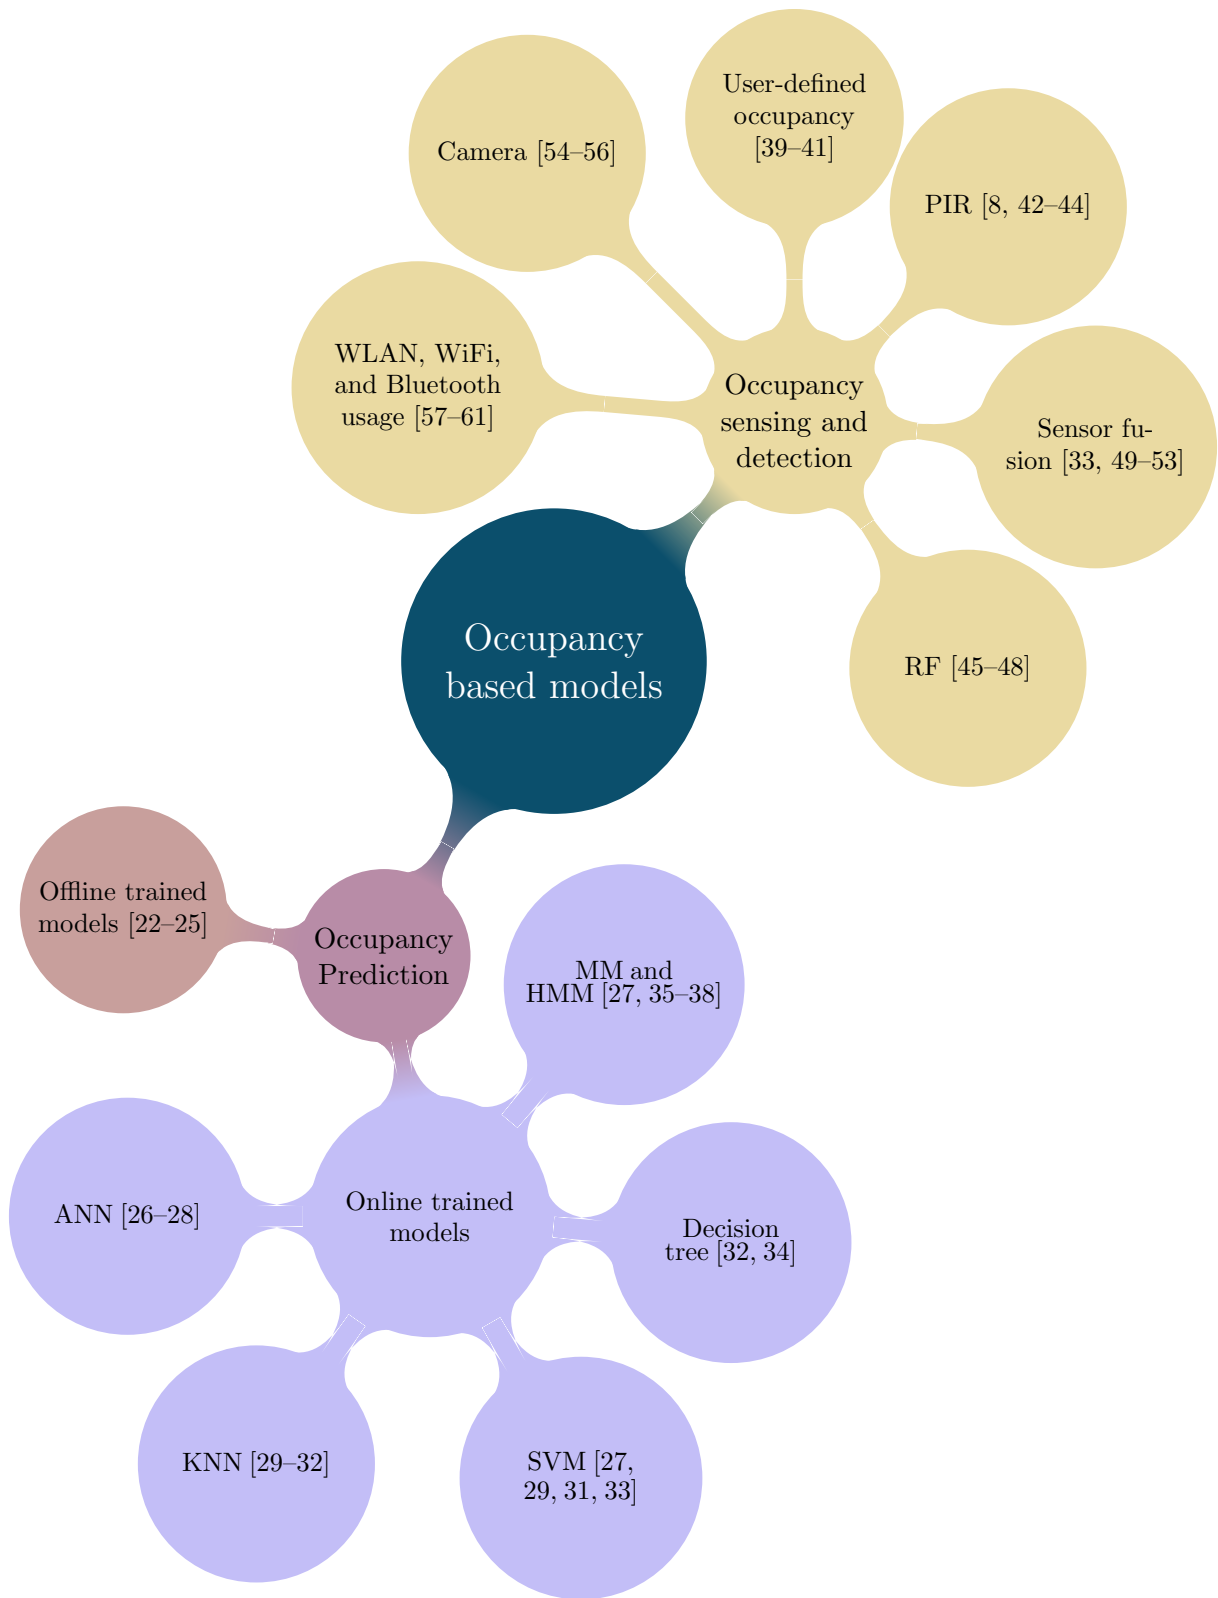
Camera [54–56]

User-defined occupancy [39–41]

PIR [8, 42–44]

WLAN, WiFi, and Bluetooth usage [57–61]

Occupancy sensing and detection

Sensor fusion [33, 49–53]

RF [45–48]

Occupancy based models

Offline trained models [22–25]

Occupancy Prediction

MM and HMM [27, 35–38]

ANN [26–28]

Online trained models

Decision tree [32, 34]

KNN [29–32]

SVM [27, 29, 31, 33]